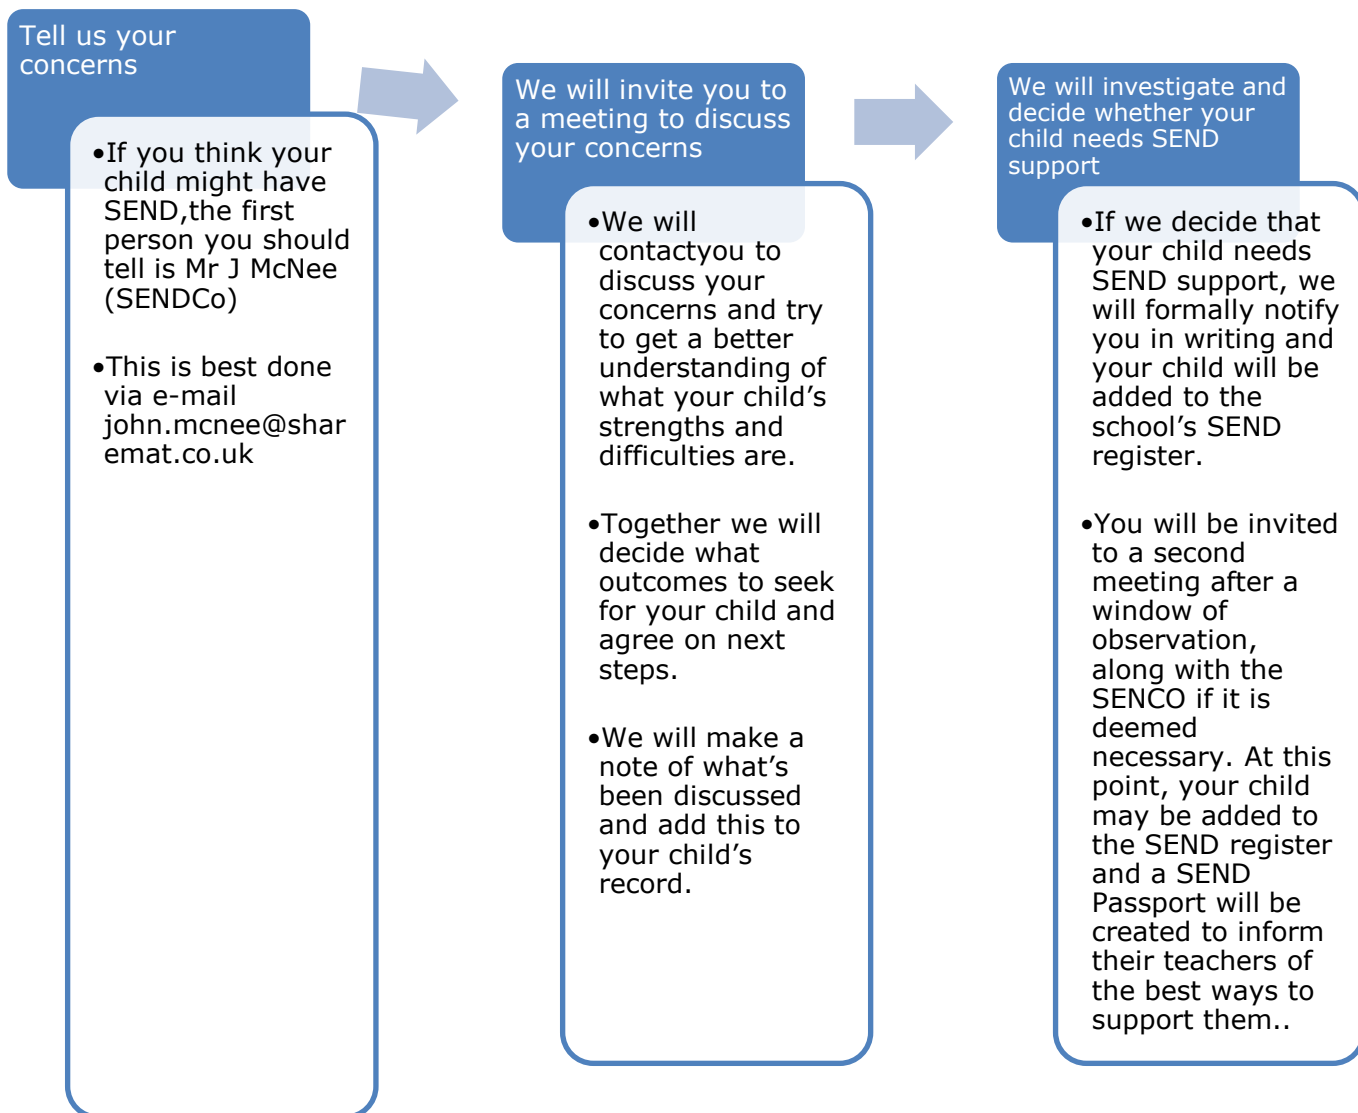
Tell us your concerns

•If you think your child might have SEND,the first person you should tell is Mr J McNee (SENDCo)

•This is best done via e-mail john.mcnee@sharemat.co.uk

We will invite you to a meeting to discuss your concerns

•We will contactyou to discuss your concerns and try to get a better understanding of what your child's strengths and difficulties are.

•Together we will decide what outcomes to seek for your child and agree on next steps.

•We will make a note of what's been discussed and add this to your child's record.

We will investigate and decide whether your child needs SEND support

•If we decide that your child needs SEND support, we will formally notify you in writing and your child will be added to the school's SEND register.

•You will be invited to a second meeting after a window of observation, along with the SENCO if it is deemed necessary. At this point, your child may be added to the SEND register and a SEND Passport will be created to inform their teachers of the best ways to support them..